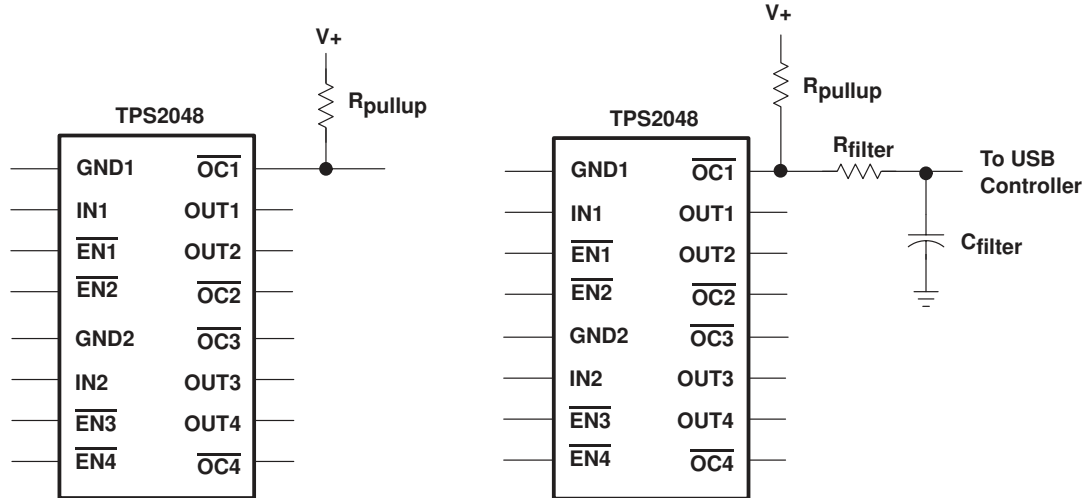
V+

$R_{pullup}$

TPS2048

GND1
$\overline{OC1}$
IN1
OUT1
$\overline{EN1}$
OUT2
$\overline{EN2}$
$\overline{OC2}$
GND2
$\overline{OC3}$
IN2
OUT3
$\overline{EN3}$
OUT4
$\overline{EN4}$
$\overline{OC4}$

V+

$R_{pullup}$

TPS2048

$R_{filter}$

To USB Controller

$C_{filter}$

GND1
$\overline{OC1}$
IN1
OUT1
$\overline{EN1}$
OUT2
$\overline{EN2}$
$\overline{OC2}$
GND2
$\overline{OC3}$
IN2
OUT3
$\overline{EN3}$
OUT4
$\overline{EN4}$
$\overline{OC4}$